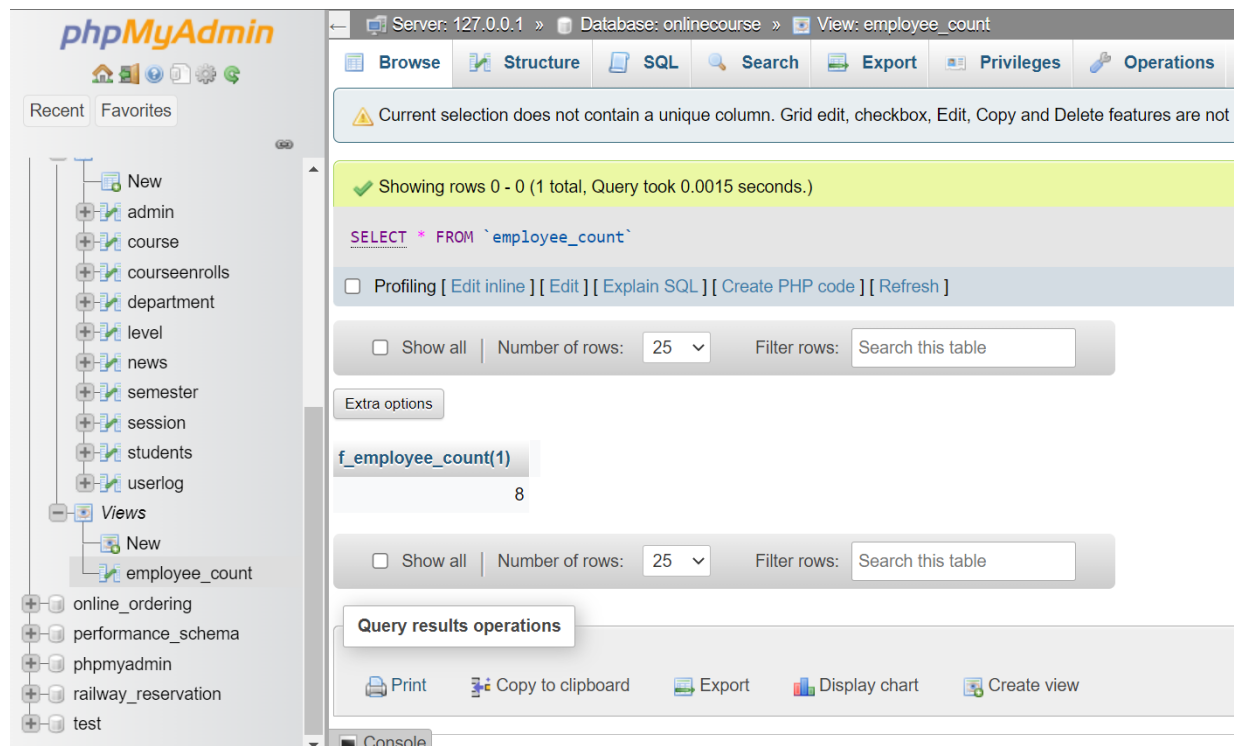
phpMyAdmin

Recent Favorites

New
admin
course
courseenrolls
department
level
news
semester
session
students
userlog
Views
New
employee_count
online_ordering
performance_schema
phpmyadmin
railway_reservation
test

Server: 127.0.0.1 » Database: onlinecourse » View: employee_count

Browse Structure SQL Search Export Privileges Operations

Current selection does not contain a unique column. Grid edit, checkbox, Edit, Copy and Delete features are not

Showing rows 0 - 0 (1 total, Query took 0.0015 seconds.)

SELECT * FROM `employee_count`

Profiling [ Edit inline ] [ Edit ] [ Explain SQL ] [ Create PHP code ] [ Refresh ]

Show all | Number of rows: 25 Filter rows: Search this table

Extra options

| f_employee_count(1) |
|---|
| 8 |

Show all | Number of rows: 25 Filter rows: Search this table

Query results operations

Print Copy to clipboard Export Display chart Create view

Console